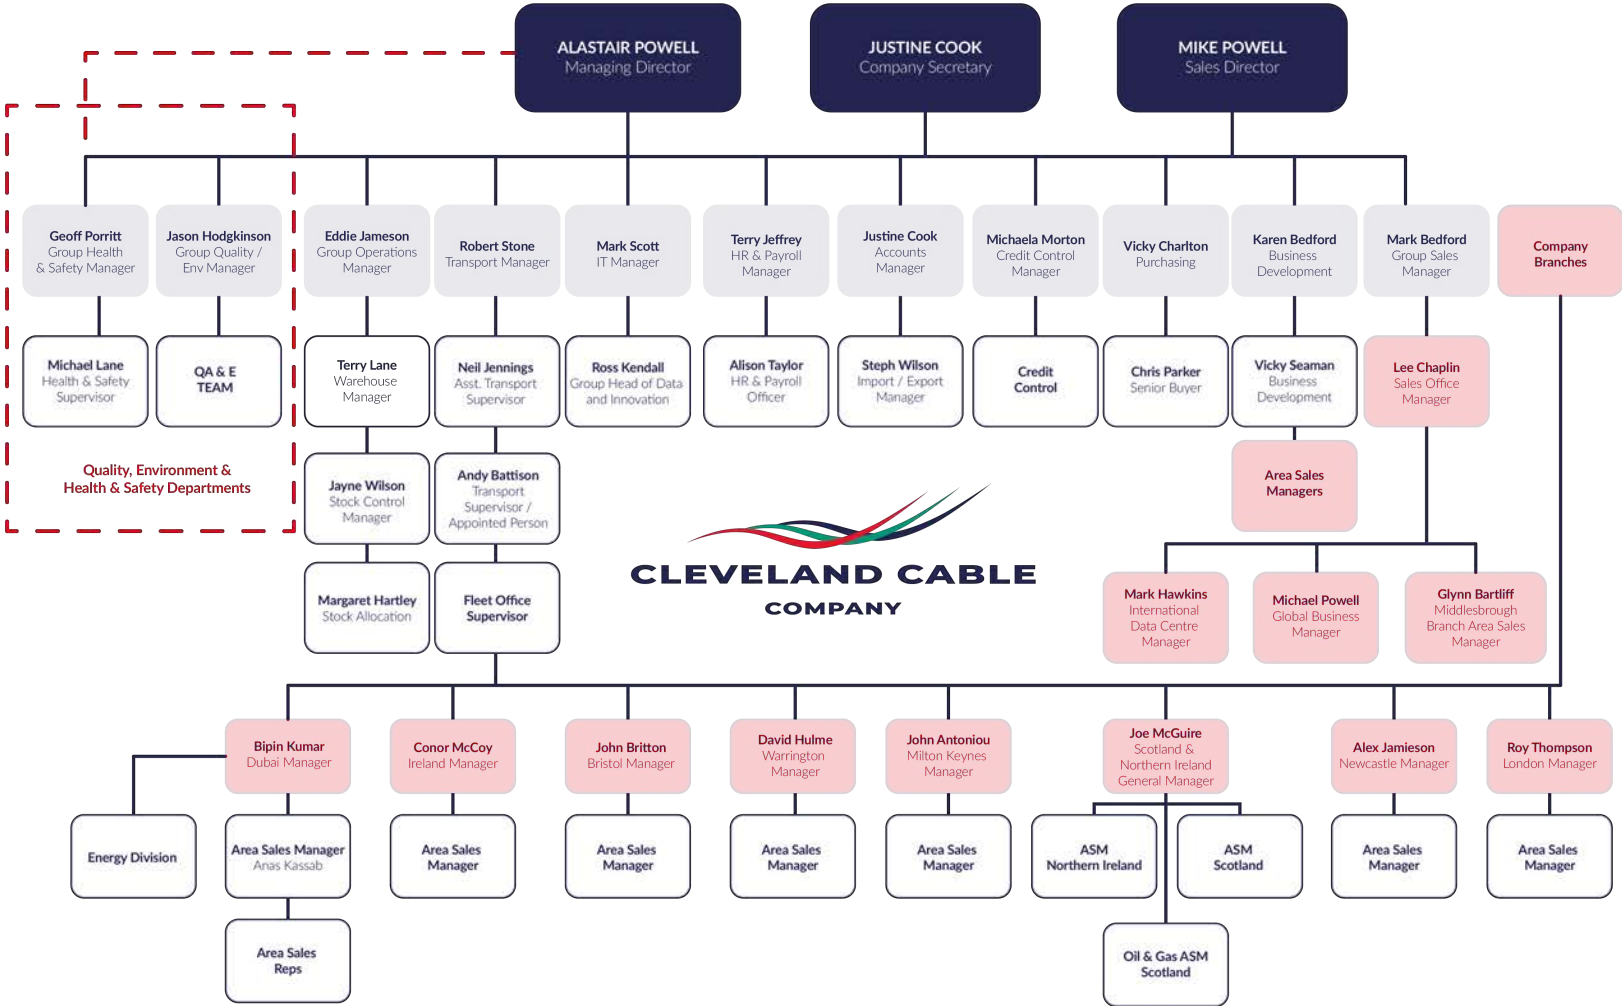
ALASTAIR POWELL
Managing Director

JUSTINE COOK
Company Secretary

MIKE POWELL
Sales Director

Geoff Porritt
Group Health & Safety Manager

Jason Hodgkinson
Group Quality / Env Manager

Eddie Jameson
Group Operations Manager

Robert Stone
Transport Manager

Mark Scott
IT Manager

Terry Jeffrey
HR & Payroll Manager

Justine Cook
Accounts Manager

Michaela Morton
Credit Control Manager

Vicky Charlton
Purchasing

Karen Bedford
Business Development

Mark Bedford
Group Sales Manager

Company Branches

Michael Lane
Health & Safety Supervisor

QA & E TEAM

Quality, Environment & Health & Safety Departments

Terry Lane
Warehouse Manager

Neil Jennings
Asst. Transport Supervisor

Ross Kendall
Group Head of Data and Innovation

Alison Taylor
HR & Payroll Officer

Steph Wilson
Import / Export Manager

Credit Control

Chris Parker
Senior Buyer

Vicky Seaman
Business Development

Lee Chaplin
Sales Office Manager

Area Sales Managers

Jayne Wilson
Stock Control Manager

Andy Battison
Transport Supervisor / Appointed Person

Margaret Hartley
Stock Allocation

Fleet Office Supervisor

CLEVELAND CABLE
COMPANY

Mark Hawkins
International Data Centre Manager

Michael Powell
Global Business Manager

Glynn Bartliff
Middlesbrough Branch Area Sales Manager

Bipin Kumar
Dubai Manager

Conor McCoy
Ireland Manager

John Britton
Bristol Manager

David Hulme
Warrington Manager

John Antoniou
Milton Keynes Manager

Joe McGuire
Scotland & Northern Ireland General Manager

Alex Jamieson
Newcastle Manager

Roy Thompson
London Manager

Energy Division

Area Sales Manager
Anas Kassab

Area Sales Manager

Area Sales Manager

Area Sales Manager

Area Sales Manager

ASM
Northern Ireland

ASM
Scotland

Area Sales Manager

Area Sales Manager

Area Sales Reps

Oil & Gas ASM Scotland